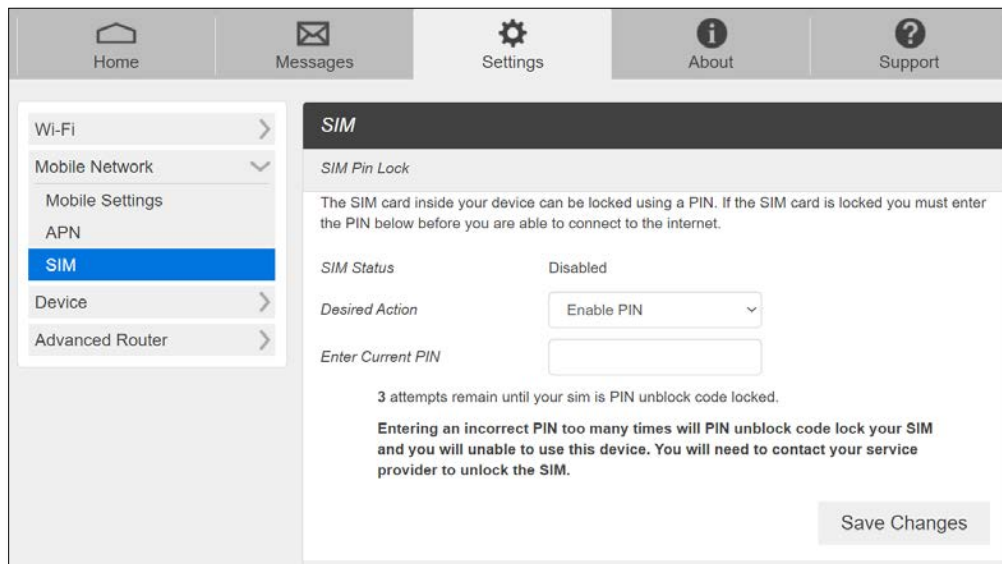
Home

Messages

Settings

About

Support

Wi-Fi

Mobile Network

Mobile Settings

APN

SIM

Device

Advanced Router

SIM

SIM Pin Lock

The SIM card inside your device can be locked using a PIN. If the SIM card is locked you must enter the PIN below before you are able to connect to the internet.

SIM Status Disabled

Desired Action Enable PIN

Enter Current PIN

3 attempts remain until your sim is PIN unblock code locked.

**Entering an incorrect PIN too many times will PIN unblock code lock your SIM and you will unable to use this device. You will need to contact your service provider to unlock the SIM.**

Save Changes